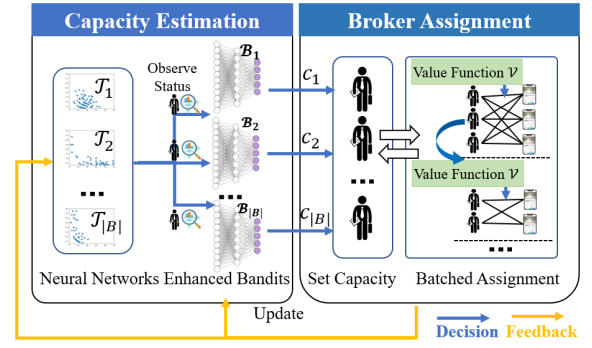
Capacity Estimation

Broker Assignment

Observe Status

$\mathcal{T}_1$

$\mathcal{T}_2$

...

$\mathcal{T}_{|B|}$

$\mathcal{B}_1$

$\mathcal{B}_2$

...

$\mathcal{B}_{|B|}$

$c_1$

$c_2$

$c_{|B|}$

...

Value Function $\mathcal{V}$

Value Function $\mathcal{V}$

...

Neural Networks Enhanced Bandits

Set Capacity

Batched Assignment

Update

Decision

Feedback